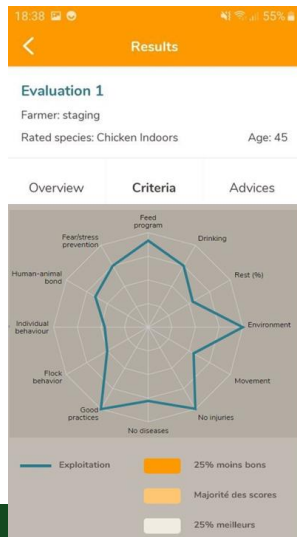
18:38 55%

Results

Evaluation 1

Farmer: staging

Rated species: Chicken Indoors

Age: 45

Overview

Criteria

Advices

Feed program

Drinking

Rest (%)

Environment

Movement

No injuries

No diseases

Good practices

Flock behavior

Individual behaviour

Human-animal bond

Fear/stress prevention

Exploitation

25% moins bons

Majorité des scores

25% meilleurs